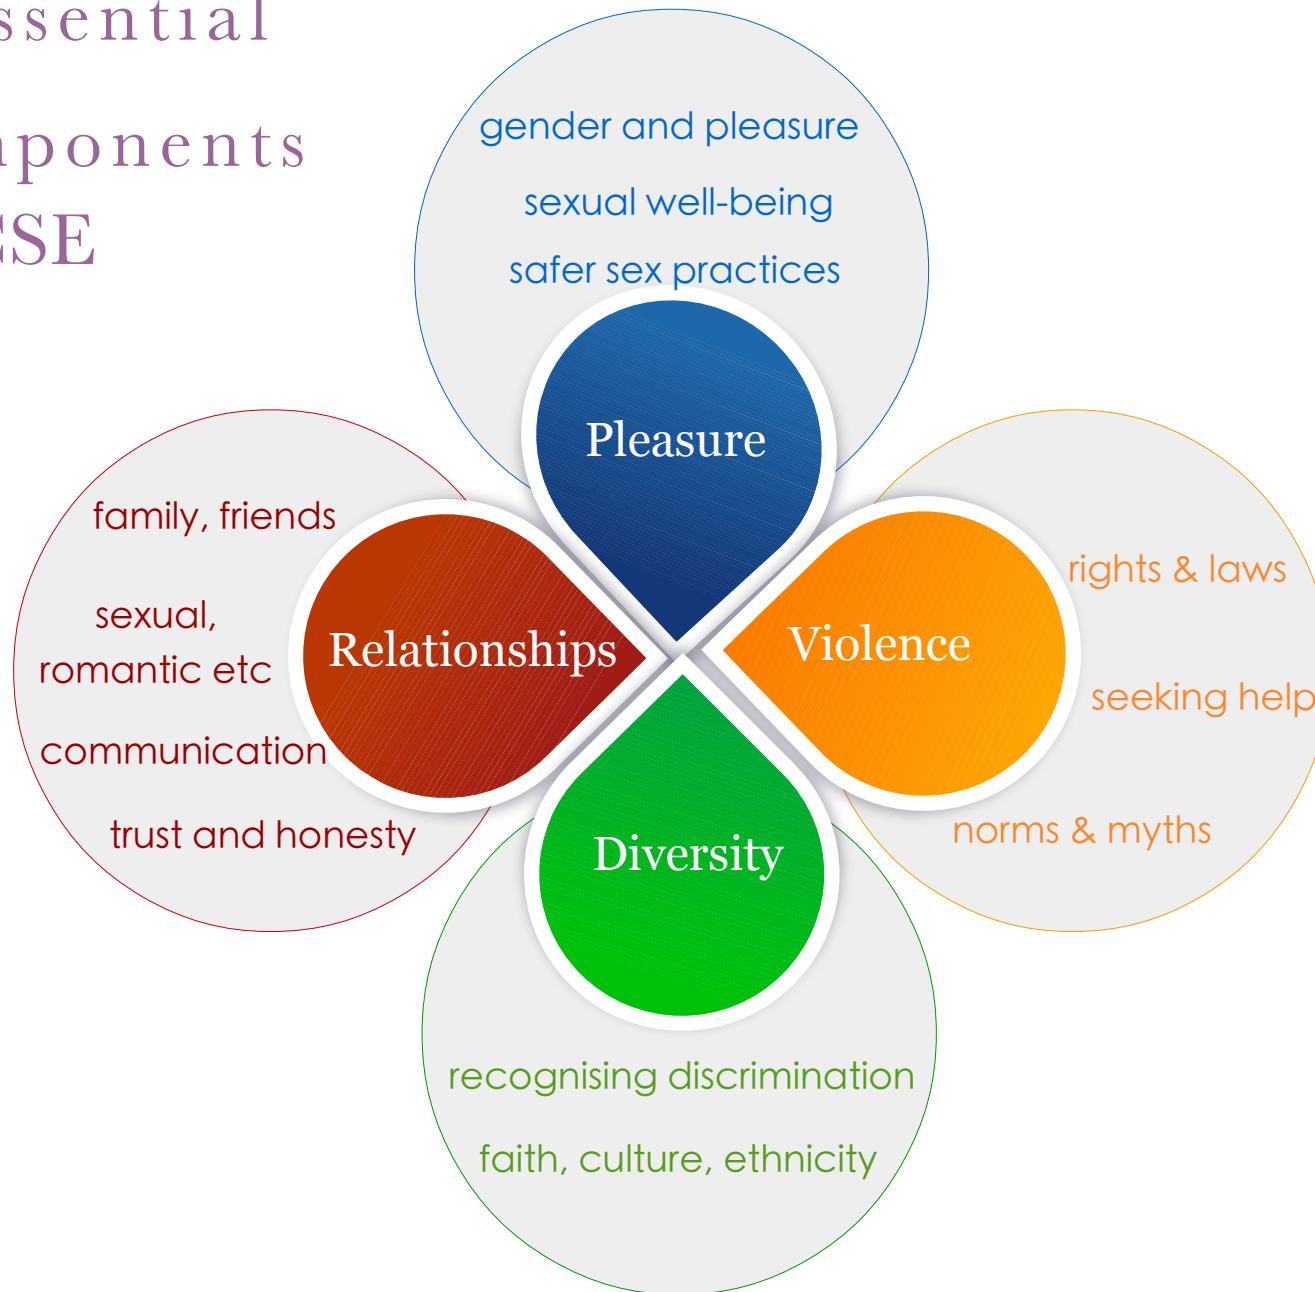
ssential

nponents

SE

gender and pleasure

sexual well-being

safer sex practices

Pleasure

family, friends

sexual, romantic etc

communication

trust and honesty

Relationships

Violence

rights & laws

seeking help

norms & myths

Diversity

recognising discrimination

faith, culture, ethnicity